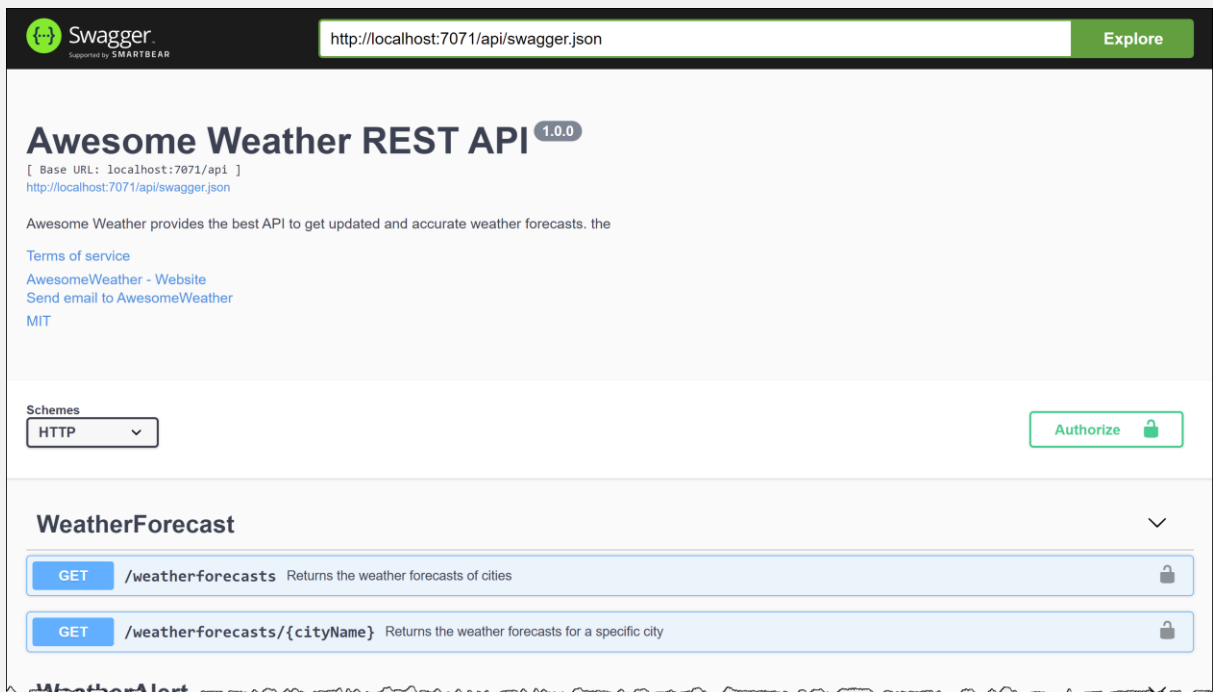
Swagger
Supported by SMARTBEAR
http://localhost:7071/api/swagger.json
Explore

Awesome Weather REST API 1.0.0
[ Base URL: localhost:7071/api ]
http://localhost:7071/api/swagger.json

Awesome Weather provides the best API to get updated and accurate weather forecasts. the

Terms of service
AwesomeWeather - Website
Send email to AwesomeWeather
MIT

Schemes
HTTP
Authorize

WeatherForecast
GET /weatherforecasts Returns the weather forecasts of cities
GET /weatherforecasts/{cityName} Returns the weather forecasts for a specific city

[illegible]